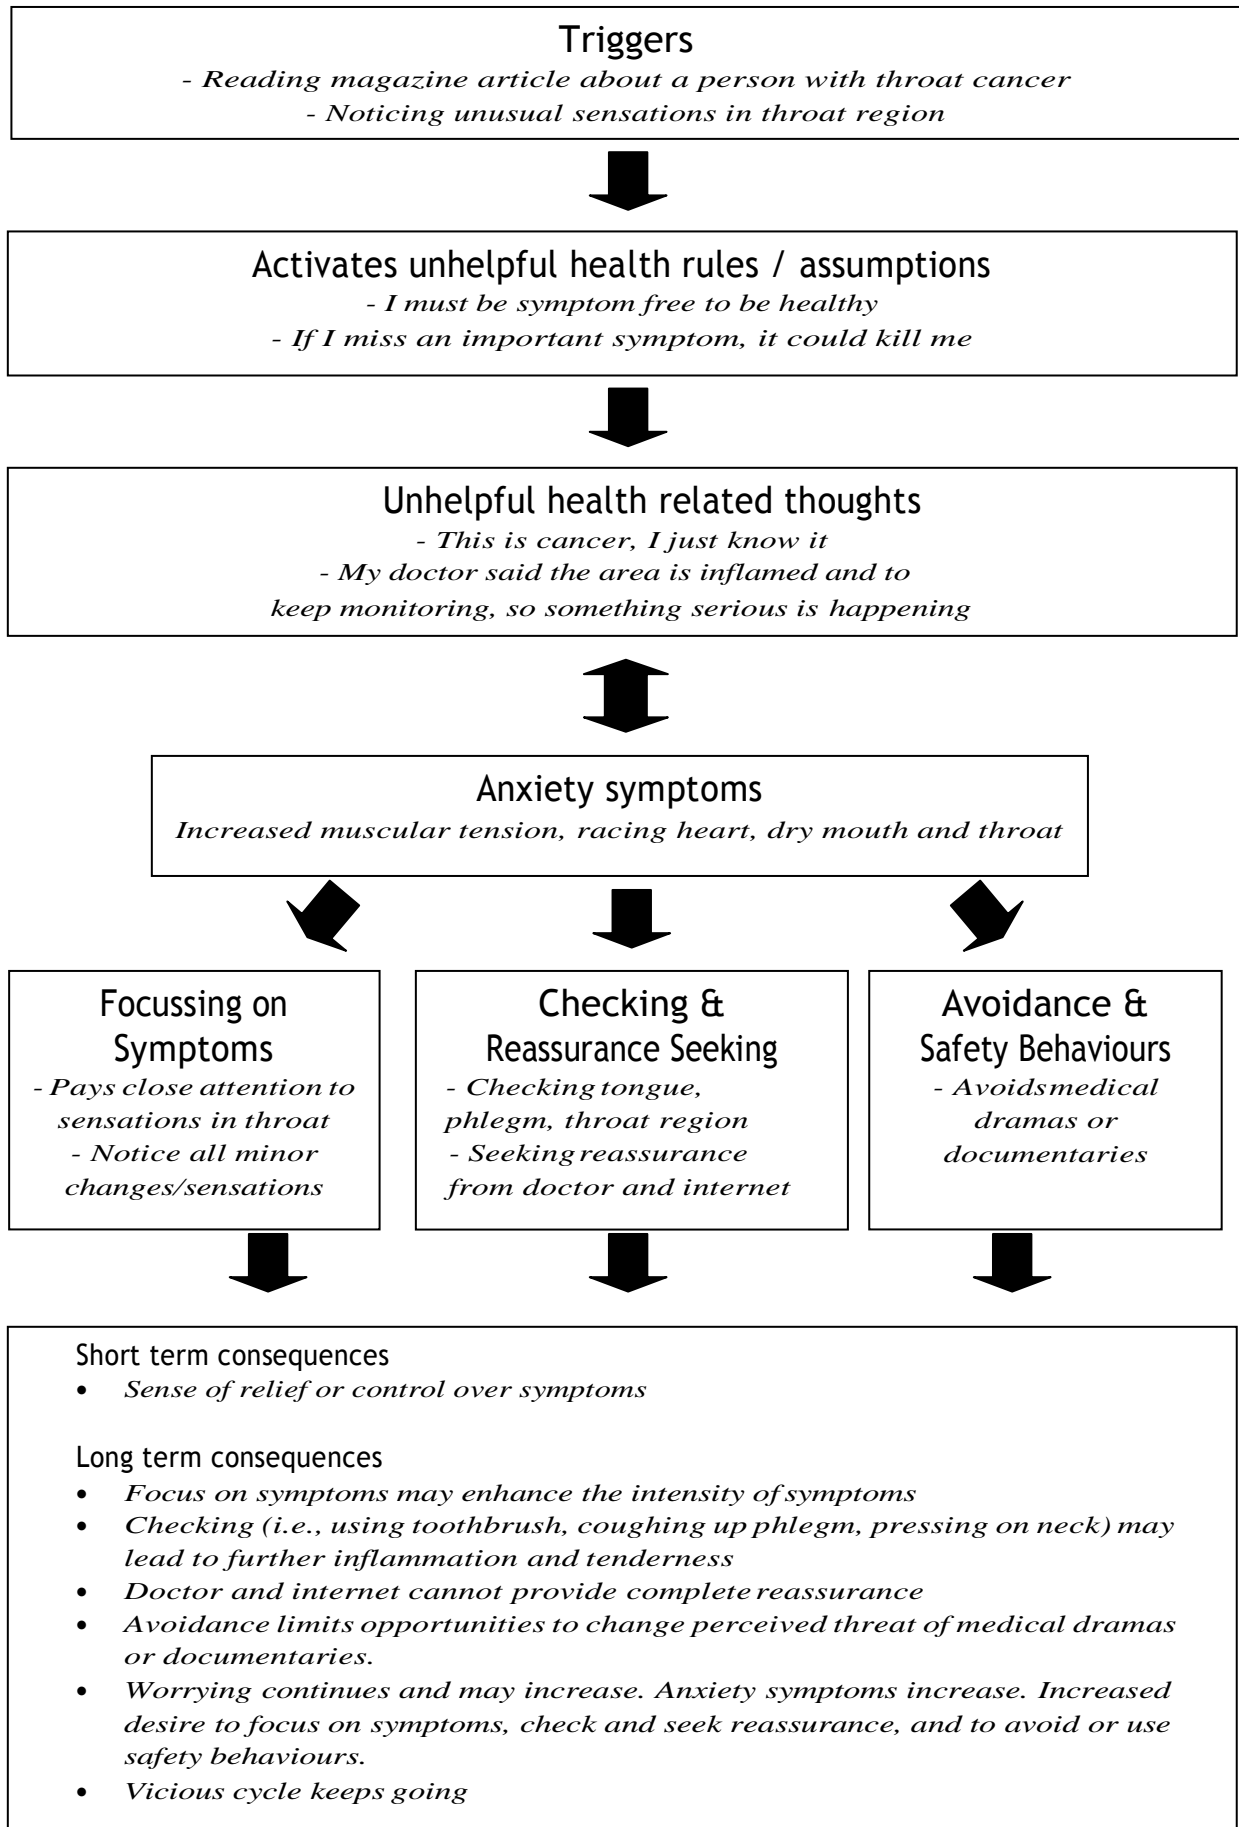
Triggers
- Reading magazine article about a person with throat cancer
- Noticing unusual sensations in throat region

Activates unhelpful health rules / assumptions
- I must be symptom free to be healthy
- If I miss an important symptom, it could kill me

Unhelpful health related thoughts
- This is cancer, I just know it
- My doctor said the area is inflamed and to keep monitoring, so something serious is happening

Anxiety symptoms
Increased muscular tension, racing heart, dry mouth and throat

Focussing on Symptoms
- Pays close attention to sensations in throat
- Notice all minor changes/sensations

Checking & Reassurance Seeking
- Checking tongue, phlegm, throat region
- Seeking reassurance from doctor and internet

Avoidance & Safety Behaviours
- Avoids medical dramas or documentaries

Short term consequences
• Sense of relief or control over symptoms

Long term consequences
• Focus on symptoms may enhance the intensity of symptoms
• Checking (i.e., using toothbrush, coughing up phlegm, pressing on neck) may lead to further inflammation and tenderness
• Doctor and internet cannot provide complete reassurance
• Avoidance limits opportunities to change perceived threat of medical dramas or documentaries.
• Worrying continues and may increase. Anxiety symptoms increase. Increased desire to focus on symptoms, check and seek reassurance, and to avoid or use safety behaviours.
• Vicious cycle keeps going